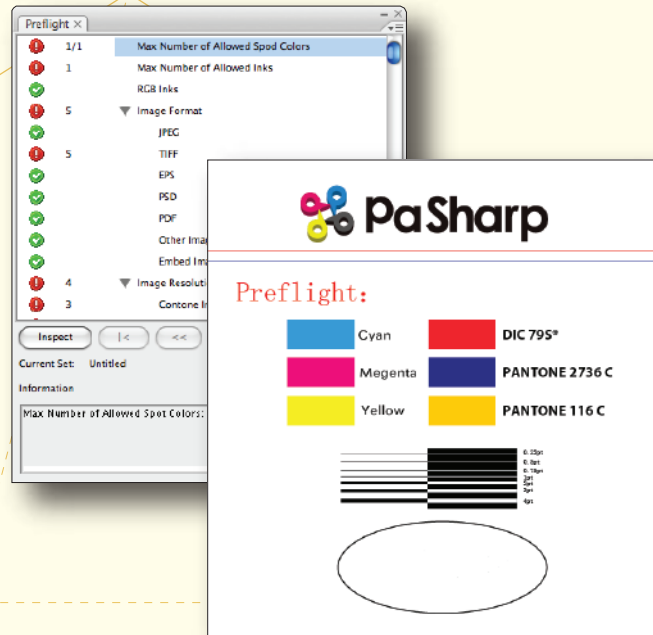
Preflight ×

1/1 Max Number of Allowed Spod Colors
1 Max Number of Allowed Inks
RGB Inks
5 Image Format
JPEG
5 TIFF
EPS
PSD
PDF
Other Ima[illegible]
Embed Ima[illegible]
4 Image Resolutio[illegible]
3 Contone In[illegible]

Inspect |< <<

Current Set: Untitled

Information

Max Number of Allowed Spot Colors:

PaSharp

Preflight:

| Cyan | DIC 795* |
| Megenta | PANTONE 2736 C |
| Yellow | PANTONE 116 C |

0.25pt
0.5pt
0.75pt
1pt
2pt
3pt
4pt